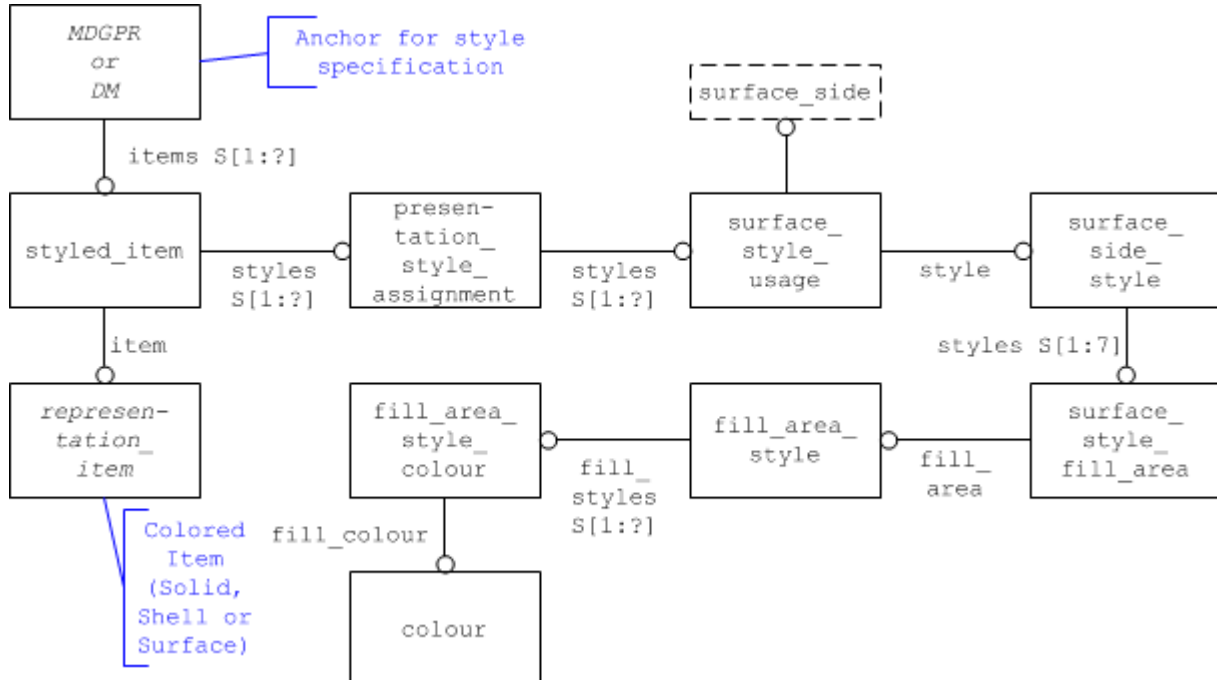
MDGPR
or
DM

Anchor for style specification

surface_side

items S[1:?]

styled_item

styles S[1:?]

presentation_style_assignment

styles S[1:?]

surface_style_usage

style

surface_side_style

item

styles S[1:7]

representation_item

fill_area_style_colour

fill_styles S[1:?]

fill_area_style

fill_area

surface_style_fill_area

Colored Item (Solid, Shell or Surface)

fill_colour

colour